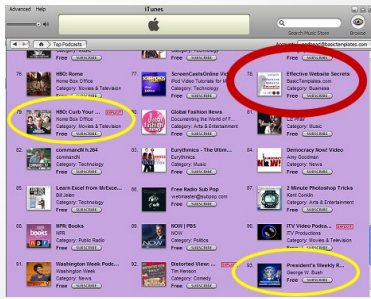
Advanced Help iTunes

Search Music Store Browse

Top Podcasts

Account: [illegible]@basictemplates.com

HBO: Home Box Office
Home Box Office
Category: Movies & Television
Free SUBSCRIBE

ScreenCastsOnline Vid...
iPod Video Tutorials for Mac
Category: Technology
Free SUBSCRIBE

76. Effective Website Secrets
BasicTemplates.com
Category: Business
Free SUBSCRIBE

79. HBO: Curb Your ...
Home Box Office
Category: Movies & Television
Free SUBSCRIBE

Global Fashion News
Documenting the World of F...
Category: Arts & Entertainment
Free SUBSCRIBE

LA Hair
Category: Music
Free SUBSCRIBE

commandN.264
commandN
Category: Technology
Free SUBSCRIBE

Eurythmics - The Ultim...
Eurythmics
Category: Music
Free SUBSCRIBE

84. Democracy Now! Video
Amy Goodman
Category: News
Free SUBSCRIBE

Learn Excel from MrExce...
Bill Jelen
Category: Technology
Free SUBSCRIBE

Free Radio Sub Pop
webmaster@subpop.com
Category: Music
Free SUBSCRIBE

2 Minute Photoshop Tricks
Kent Conkle
Category: Arts & Entertainment
Free SUBSCRIBE

NPR: Books
NPR
Category: Public Radio
Free SUBSCRIBE

NOW | PBS
NOW
Category: Politics
Free SUBSCRIBE

ITV Video Podca...
ITV Productions
Category: Movies & Television
Free SUBSCRIBE

91. Washington Week Podc...
Washington Week
Category: News
Free SUBSCRIBE

92. Distorted View: ...
Tim Henson
Category: Comedy
Free SUBSCRIBE

93. President's Weekly R...
George W. Bush
Free SUBSCRIBE